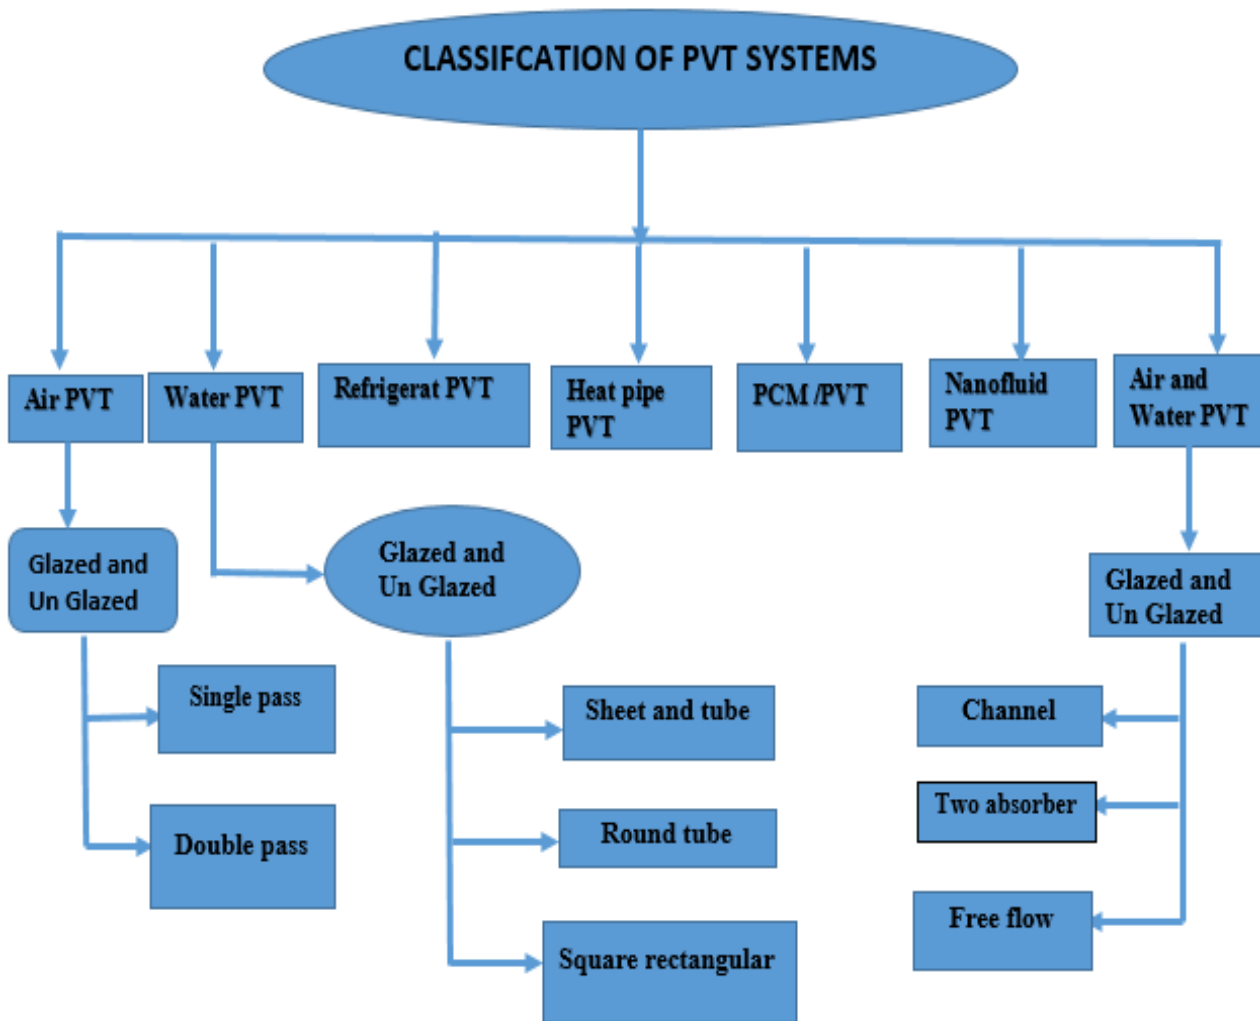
CLASSIFCATION OF PVT SYSTEMS

Air PVT

Water PVT

Refrigerat PVT

Heat pipe PVT

PCM /PVT

Nanofluid PVT

Air and Water PVT

Glazed and Un Glazed

Glazed and Un Glazed

Glazed and Un Glazed

Single pass

Double pass

Sheet and tube

Round tube

Square rectangular

Channel

Two absorber

Free flow